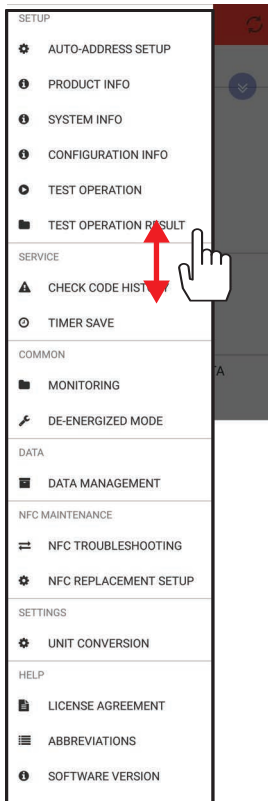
SETUP
AUTO-ADDRESS SETUP
PRODUCT INFO
SYSTEM INFO
CONFIGURATION INFO
TEST OPERATION
TEST OPERATION RESULT
SERVICE
CHECK CODE HIST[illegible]
TIMER SAVE
COMMON
MONITORING
DE-ENERGIZED MODE
DATA
DATA MANAGEMENT
NFC MAINTENANCE
NFC TROUBLESHOOTING
NFC REPLACEMENT SETUP
SETTINGS
UNIT CONVERSION
HELP
LICENSE AGREEMENT
ABBREVIATIONS
SOFTWARE VERSION
TA